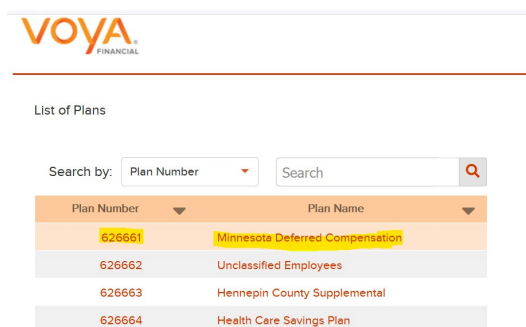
VOYA
FINANCIAL

List of Plans

Search by: Plan Number

Search

| Plan Number | Plan Name |
|---|---|
| 626661 | Minnesota Deferred Compensation |
| 626662 | Unclassified Employees |
| 626663 | Hennepin County Supplemental |
| 626664 | Health Care Savings Plan |